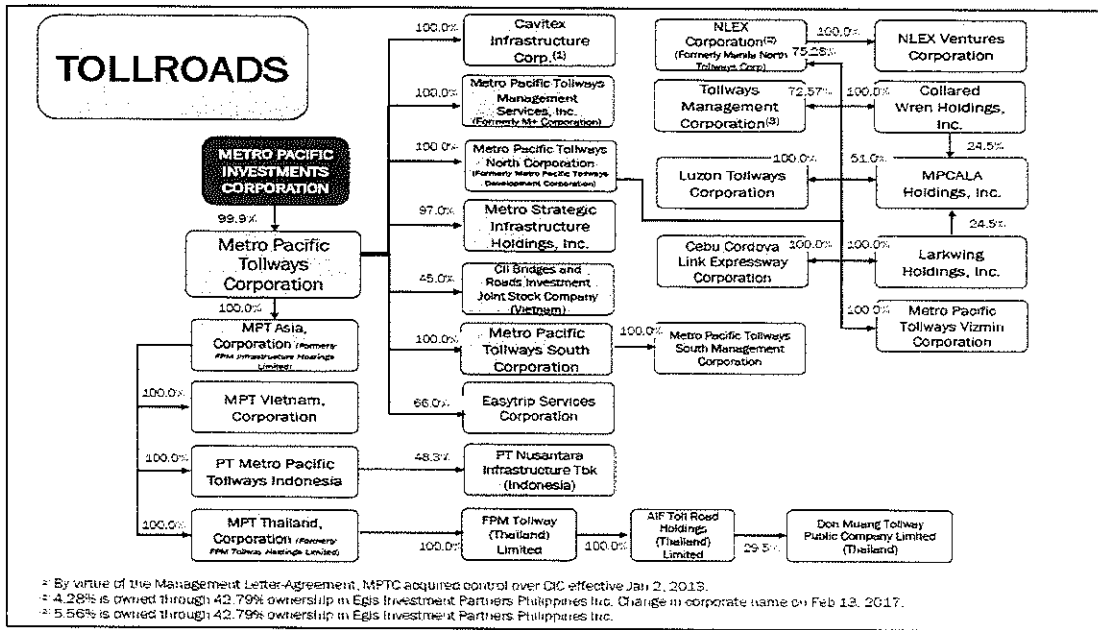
TOLLROADS

METRO PACIFIC INVESTMENTS CORPORATION

99.9%

Metro Pacific Tollways Corporation

100.0%

MPT Asia, Corporation (Formerly FPM Infrastructure Holdings Limited)

100.0%

MPT Vietnam, Corporation

100.0%

PT Metro Pacific Tollways Indonesia

48.3%

PT Nusantara Infrastructure Tbk (Indonesia)

100.0%

MPT Thailand, Corporation (Formerly FPM Tollway Holdings Limited)

100.0%

FPM Tollway (Thailand) Limited

100.0%

AIF Toll Road Holdings (Thailand) Limited

29.5%

Don Muang Tollway Public Company Limited (Thailand)

100.0%

Cavitex Infrastructure Corp.(1)

100.0%

Metro Pacific Tollways Management Services, Inc. (Formerly M+ Corporation)

100.0%

Metro Pacific Tollways North Corporation (Formerly Metro Pacific Tollways Development Corporation)

97.0%

Metro Strategic Infrastructure Holdings, Inc.

45.0%

CII Bridges and Roads Investment Joint Stock Company (Vietnam)

100.0%

Metro Pacific Tollways South Corporation

100.0%

Metro Pacific Tollways South Management Corporation

66.0%

Easytrip Services Corporation

NLEX Corporation(2) (Formerly Manila North Tollways Corp)

100.0%

NLEX Ventures Corporation

75.28%

Tollways Management Corporation(3)

72.57%

100.0%

Collared Wren Holdings, Inc.

24.5%

Luzon Tollways Corporation

100.0%

51.0%

MPCALA Holdings, Inc.

24.5%

Cebu Cordova Link Expressway Corporation

100.0%

100.0%

Larkwing Holdings, Inc.

100.0%

Metro Pacific Tollways Vizmin Corporation

(1) By virtue of the Management Letter-Agreement, MPTC acquired control over CIC effective Jan 2, 2013.
(2) 4.28% is owned through 42.79% ownership in Egis Investment Partners Philippines Inc. Change in corporate name on Feb 13, 2017.
(3) 5.56% is owned through 42.79% ownership in Egis Investment Partners Philippines Inc.